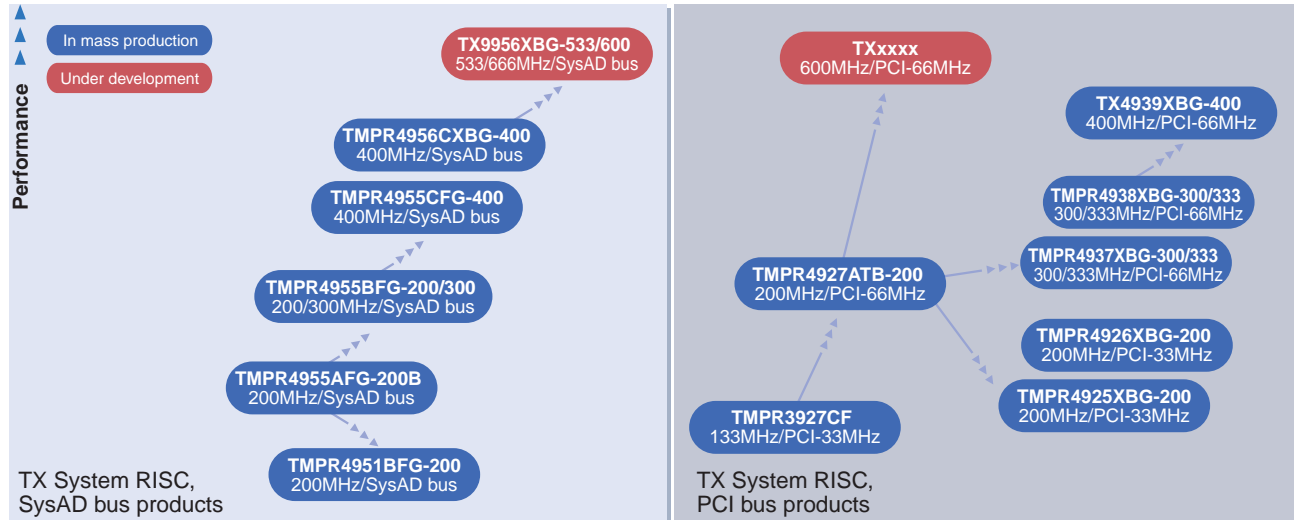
Performance

In mass production
Under development

TX9956XBG-533/600
533/666MHz/SysAD bus

TMPR4956CXBG-400
400MHz/SysAD bus

TMPR4955CFG-400
400MHz/SysAD bus

TMPR4955BFG-200/300
200/300MHz/SysAD bus

TMPR4955AFG-200B
200MHz/SysAD bus

TMPR4951BFG-200
200MHz/SysAD bus

TX System RISC,
SysAD bus products

TXxxxx
600MHz/PCI-66MHz

TX4939XBG-400
400MHz/PCI-66MHz

TMPR4938XBG-300/333
300/333MHz/PCI-66MHz

TMPR4927ATB-200
200MHz/PCI-66MHz

TMPR4937XBG-300/333
300/333MHz/PCI-66MHz

TMPR4926XBG-200
200MHz/PCI-33MHz

TMPR4925XBG-200
200MHz/PCI-33MHz

TMPR3927CF
133MHz/PCI-33MHz

TX System RISC,
PCI bus products